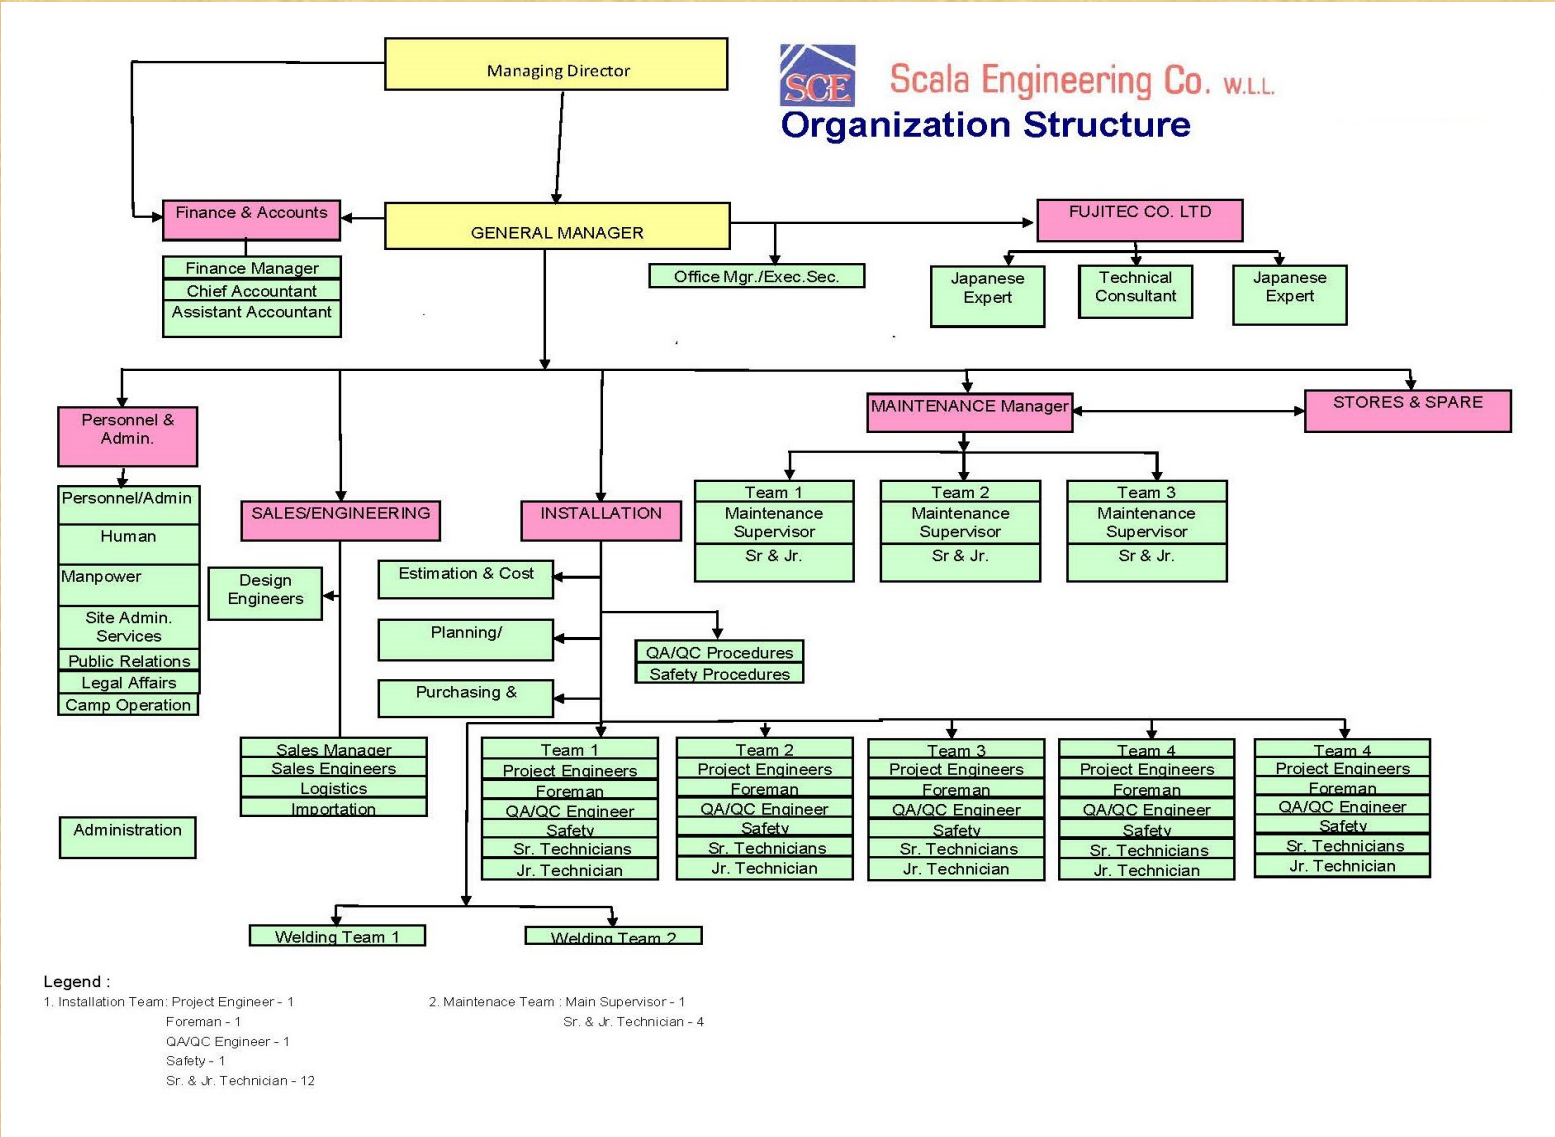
SCE Scala Engineering Co. W.L.L.

Organization Structure

Managing Director

Finance & Accounts

GENERAL MANAGER

FUJITEC CO. LTD

Finance Manager
Chief Accountant
Assistant Accountant

Office Mgr./Exec.Sec.

Japanese Expert

Technical Consultant

Japanese Expert

Personnel & Admin.

MAINTENANCE Manager

STORES & SPARE

Personnel/Admin
Human
Manpower
Site Admin. Services
Public Relations
Legal Affairs
Camp Operation

SALES/ENGINEERING

INSTALLATION

Team 1
Maintenance Supervisor
Sr & Jr.

Team 2
Maintenance Supervisor
Sr & Jr.

Team 3
Maintenance Supervisor
Sr & Jr.

Design Engineers

Estimation & Cost

Planning/

QA/QC Procedures
Safety Procedures

Purchasing &

Sales Manager
Sales Engineers
Logistics
Importation

Administration

Team 1
Project Engineers
Foreman
QA/QC Engineer
Safety
Sr. Technicians
Jr. Technician

Team 2
Project Engineers
Foreman
QA/QC Engineer
Safety
Sr. Technicians
Jr. Technician

Team 3
Project Engineers
Foreman
QA/QC Engineer
Safety
Sr. Technicians
Jr. Technician

Team 4
Project Engineers
Foreman
QA/QC Engineer
Safety
Sr. Technicians
Jr. Technician

Team 4
Project Engineers
Foreman
QA/QC Engineer
Safety
Sr. Technicians
Jr. Technician

Welding Team 1

Welding Team 2

Legend :
1. Installation Team: Project Engineer - 1
Foreman - 1
QA/QC Engineer - 1
Safety - 1
Sr. & Jr. Technician - 12

2. Maintenace Team : Main Supervisor - 1
Sr. & Jr. Technician - 4